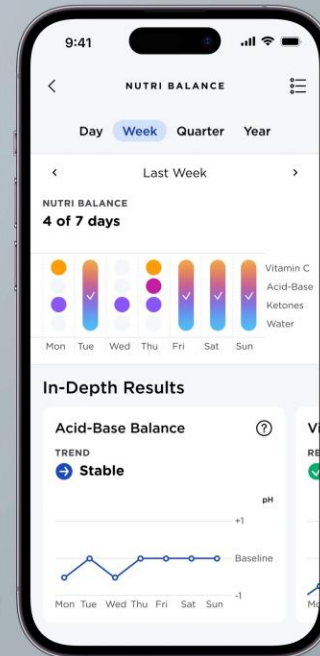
9:41

NUTRI BALANCE

Day Week Quarter Year

Last Week

NUTRI BALANCE
4 of 7 days

Vitamin C
Acid-Base
Ketones
Water

Mon Tue Wed Thu Fri Sat Sun

In-Depth Results

Acid-Base Balance

TREND
Stable

pH
+1
Baseline
-1

Mon Tue Wed Thu Fri Sat Sun

Vi
RE
Mo